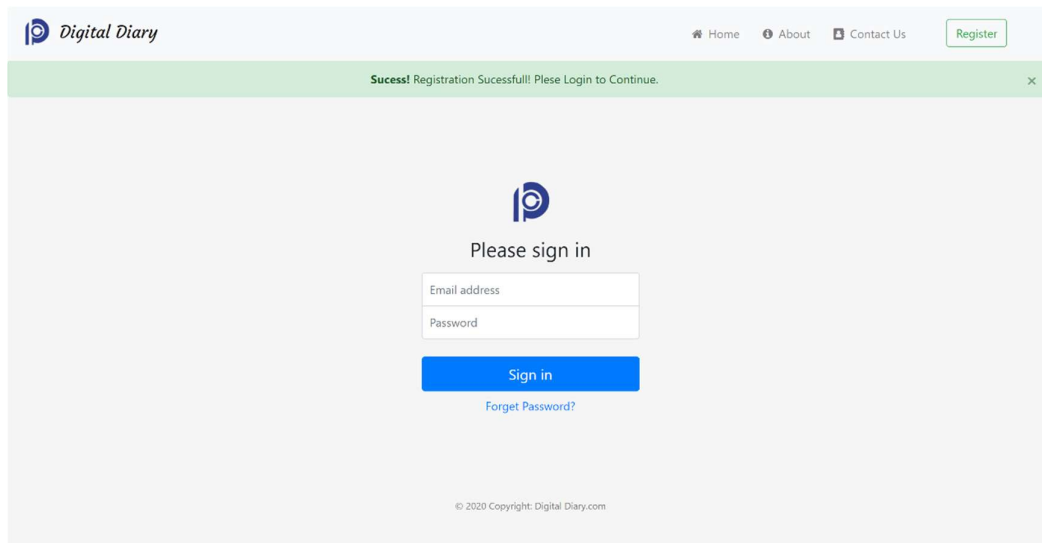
Digital Diary

Home About Contact Us Register

**Sucess!** Registration Sucessfull! Plese Login to Continue. ×

Please sign in

Email address

Password

Sign in

Forget Password?

© 2020 Copyright: Digital Diary.com